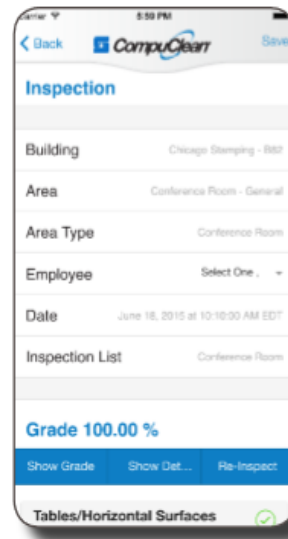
Carrier
5:59 PM
< Back
CompuClean
Save

Inspection

Building
Chicago Stamping - B8?

Area
Conference Room - General

Area Type
Conference Room

Employee
Select One .

Date
June 18, 2015 at 10:10:00 AM EDT

Inspection List
Conference Room

Grade 100.00 %

Show Grade
Show Det...
Re-Inspect

Tables/Horizontal Surfaces